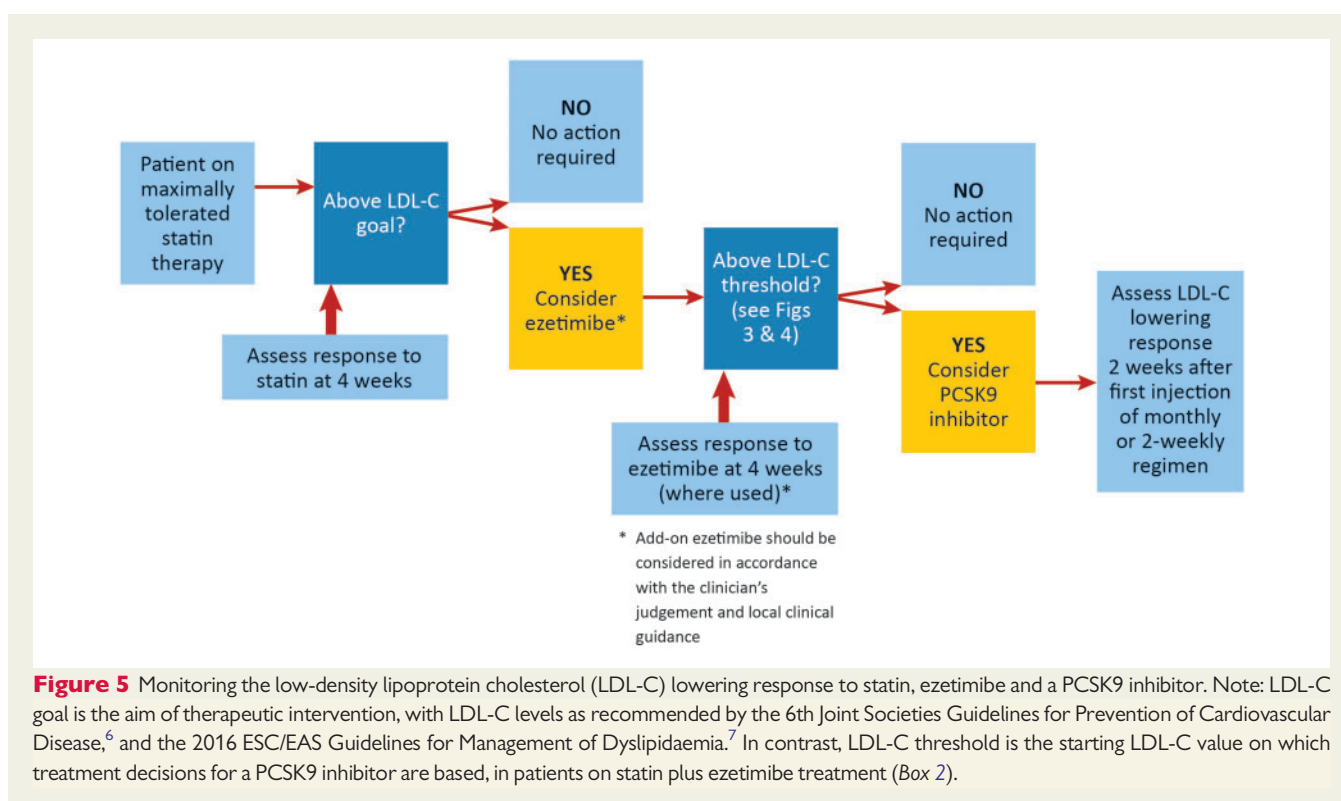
Patient on maximally tolerated statin therapy

Above LDL-C goal?

NO
No action required

YES
Consider ezetimibe*

Assess response to statin at 4 weeks

Above LDL-C threshold? (see Figs 3 & 4)

NO
No action required

YES
Consider PCSK9 inhibitor

Assess LDL-C lowering response 2 weeks after first injection of monthly or 2-weekly regimen

Assess response to ezetimibe at 4 weeks (where used)*

* Add-on ezetimibe should be considered in accordance with the clinician's judgement and local clinical guidance

**Figure 5** Monitoring the low-density lipoprotein cholesterol (LDL-C) lowering response to statin, ezetimibe and a PCSK9 inhibitor. Note: LDL-C goal is the aim of therapeutic intervention, with LDL-C levels as recommended by the 6th Joint Societies Guidelines for Prevention of Cardiovascular Disease,$^{6}$ and the 2016 ESC/EAS Guidelines for Management of Dyslipidaemia.$^{7}$ In contrast, LDL-C threshold is the starting LDL-C value on which treatment decisions for a PCSK9 inhibitor are based, in patients on statin plus ezetimibe treatment (*Box 2*).